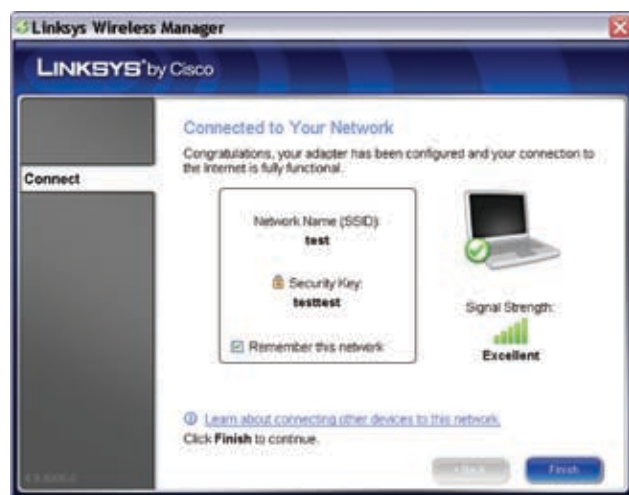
Linksys Wireless Manager

LINKSYS by Cisco

Connect

Connected to Your Network

Congratulations, your adapter has been configured and your connection to the Internet is fully functional.

Network Name (SSID):
test

Security Key:
testtest

Remember this network

Signal Strength:
Excellent

Learn about connecting other devices to this network.

Click Finish to continue.

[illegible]

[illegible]

Finish